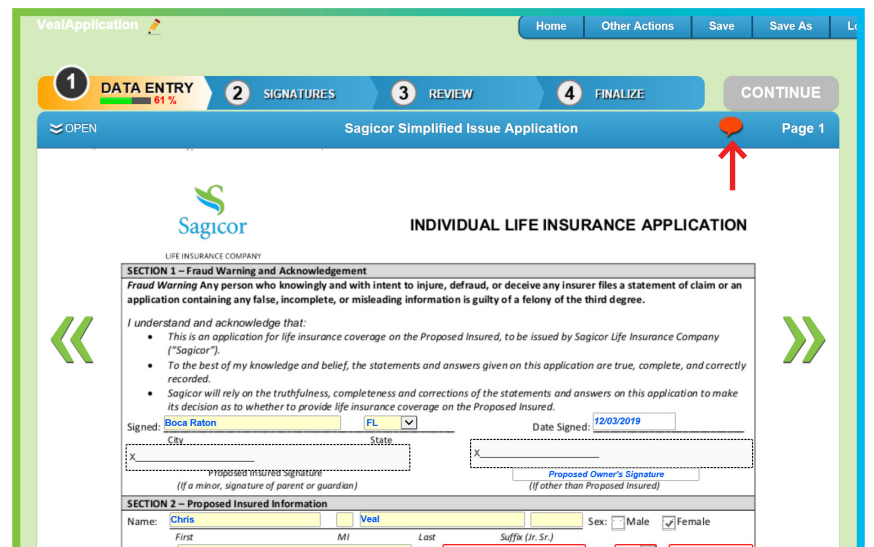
VealApplication

Home | Other Actions | Save | Save As | Lo

1 DATA ENTRY 61 %
2 SIGNATURES
3 REVIEW
4 FINALIZE
CONTINUE

OPEN
Sagicor Simplified Issue Application
Page 1

Sagicor
LIFE INSURANCE COMPANY

INDIVIDUAL LIFE INSURANCE APPLICATION

SECTION 1 – Fraud Warning and Acknowledgement

*Fraud Warning* Any person who knowingly and with intent to injure, defraud, or deceive any insurer files a statement of claim or an application containing any false, incomplete, or misleading information is guilty of a felony of the third degree.

I understand and acknowledge that:
- This is an application for life insurance coverage on the Proposed Insured, to be issued by Sagicor Life Insurance Company ("Sagicor").
- To the best of my knowledge and belief, the statements and answers given on this application are true, complete, and correctly recorded.
- Sagicor will rely on the truthfulness, completeness and corrections of the statements and answers on this application to make its decision as to whether to provide life insurance coverage on the Proposed Insured.

Signed: Boca Raton FL
City State
Date Signed: 12/03/2019

X
Proposed Insured Signature
(If a minor, signature of parent or guardian)

X
Proposed Owner's Signature
(If other than Proposed Insured)

SECTION 2 – Proposed Insured Information

Name: Chris Veal
First MI Last Suffix (Jr. Sr.)
Sex: Male ✓ Female